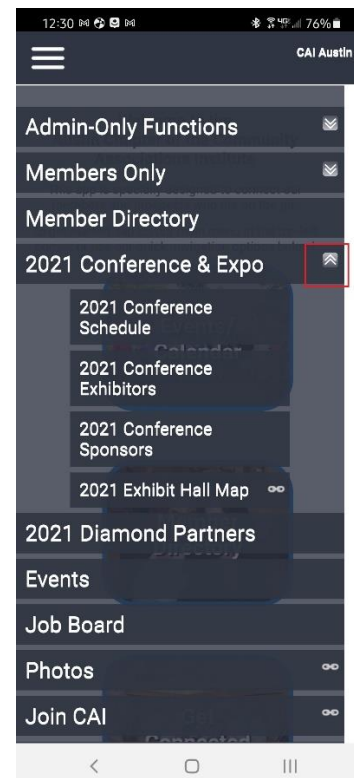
12:30 76%

CAI Austin

Admin-Only Functions

Members Only

Member Directory

2021 Conference & Expo

2021 Conference Schedule

2021 Conference Exhibitors

2021 Conference Sponsors

2021 Exhibit Hall Map

2021 Diamond Partners

Events

Job Board

Photos

Join CAI